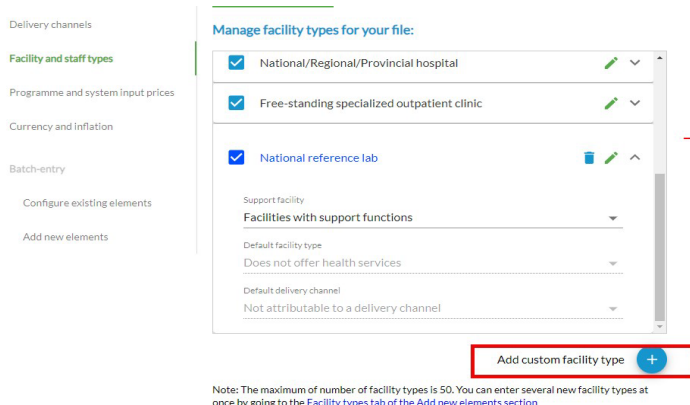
Delivery channels

Facility and staff types

Programme and system input prices

Currency and inflation

Batch-entry

Configure existing elements

Add new elements

Manage facility types for your file:

National/Regional/Provincial hospital

Free-standing specialized outpatient clinic

National reference lab

Support facility

Facilities with support functions

Default facility type

Does not offer health services

Default delivery channel

Not attributable to a delivery channel

Add custom facility type

+

Note: The maximum of number of facility types is 50. You can enter several new facility types at once by going to the Facility types tab of the Add new elements section.